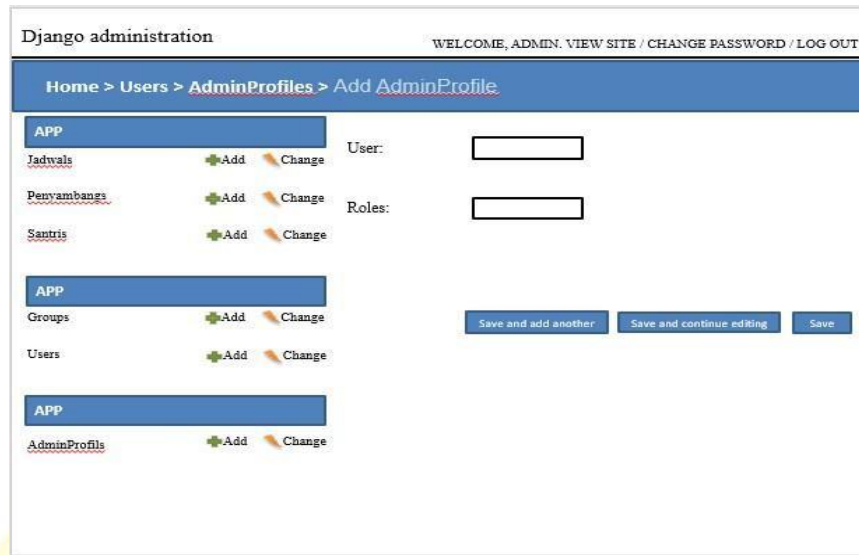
Django administration

WELCOME, ADMIN. VIEW SITE / CHANGE PASSWORD / LOG OUT

Home > Users > AdminProfiles > Add AdminProfile

APP

Jadwals Add Change

Penyambangs Add Change

Santris Add Change

APP

Groups Add Change

Users Add Change

APP

AdminProfils Add Change

User:

Roles:

Save and add another

Save and continue editing

Save